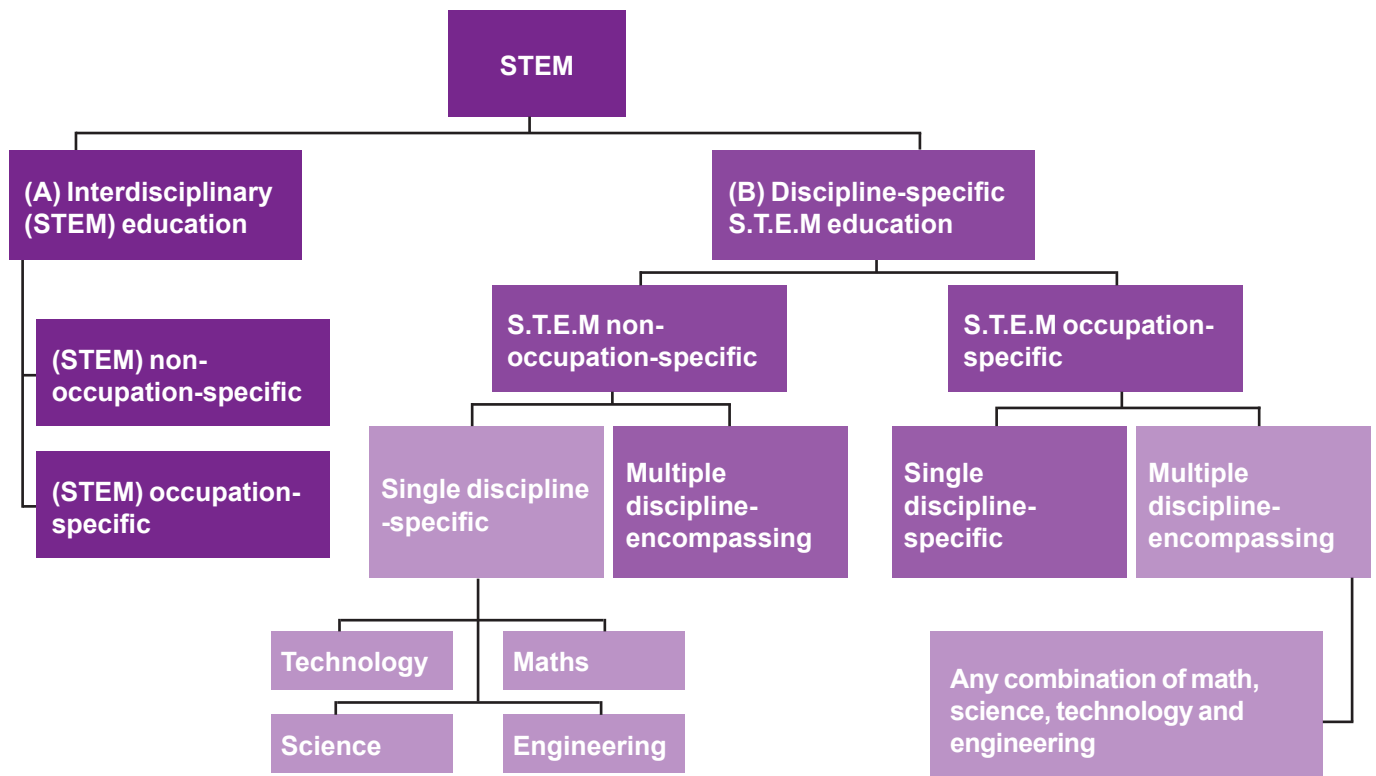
STEM

(A) Interdisciplinary (STEM) education

(STEM) non-occupation-specific

(STEM) occupation-specific

(B) Discipline-specific S.T.E.M education

S.T.E.M non-occupation-specific

Single discipline -specific

Multiple discipline-encompassing

Technology

Maths

Science

Engineering

S.T.E.M occupation-specific

Single discipline-specific

Multiple discipline-encompassing

Any combination of math, science, technology and engineering